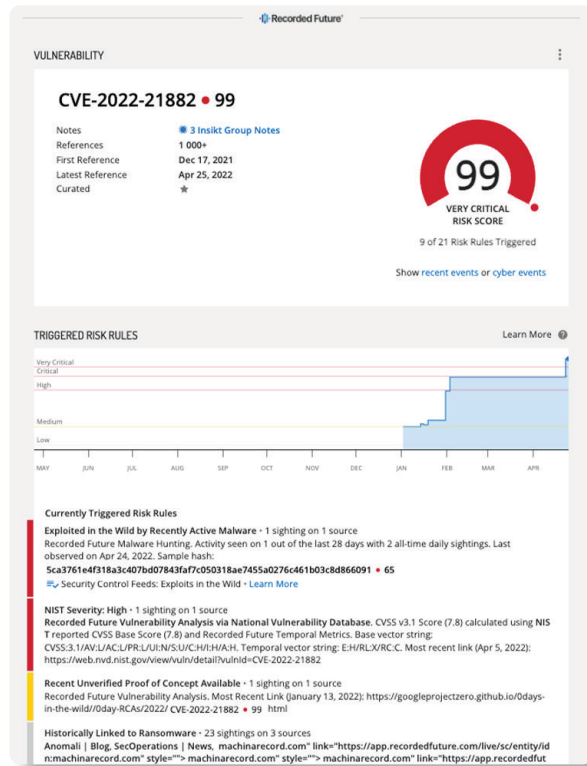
Recorded Future

VULNERABILITY

CVE-2022-21882 • 99

| | |
|---|---|
| Notes | 3 Insikt Group Notes |
| References | 1 000+ |
| First Reference | Dec 17, 2021 |
| Latest Reference | Apr 25, 2022 |
| Curated | |

99
VERY CRITICAL RISK SCORE

9 of 21 Risk Rules Triggered

Show recent events or cyber events

TRIGGERED RISK RULES

Learn More

Very Critical
Critical
High
Medium
Low

MAY JUN JUL AUG SEP OCT NOV DEC JAN FEB MAR APR

Currently Triggered Risk Rules

Exploited in the Wild by Recently Active Malware • 1 sighting on 1 source
Recorded Future Malware Hunting. Activity seen on 1 out of the last 28 days with 2 all-time daily sightings. Last observed on Apr 24, 2022. Sample hash:
5ca3761e4f318a3c407bd07843faf7c050318ae7455a0276c461b03c8d866091 • 65
Security Control Feeds: Exploits in the Wild • Learn More

NIST Severity: High • 1 sighting on 1 source
Recorded Future Vulnerability Analysis via National Vulnerability Database. CVSS v3.1 Score (7.8) calculated using NIST reported CVSS Base Score (7.8) and Recorded Future Temporal Metrics. Base vector string: CVSS:3.1/AV:L/AC:L/PR:L/UI:N/S:U/C:H/I:H/A:H. Temporal vector string: E:H/RL:X/RC:C. Most recent link (Apr 5, 2022): https://web.nvd.nist.gov/view/vuln/detail?vulnId=CVE-2022-21882

Recent Unverified Proof of Concept Available • 1 sighting on 1 source
Recorded Future Vulnerability Analysis. Most Recent Link (January 13, 2022): https://googleprojectzero.github.io/0days-in-the-wild//0day-RCAs/2022/ CVE-2022-21882 • 99 html

Historically Linked to Ransomware • 23 sightings on 3 sources
Anomali | Blog, SecOperations | News, machinarecord.com" link="https://app.recordedfuture.com/live/sc/entity/id n:machinarecord.com" style=""> machinarecord.com" style=""> machinarecord.com" link="https://app.recordedfut